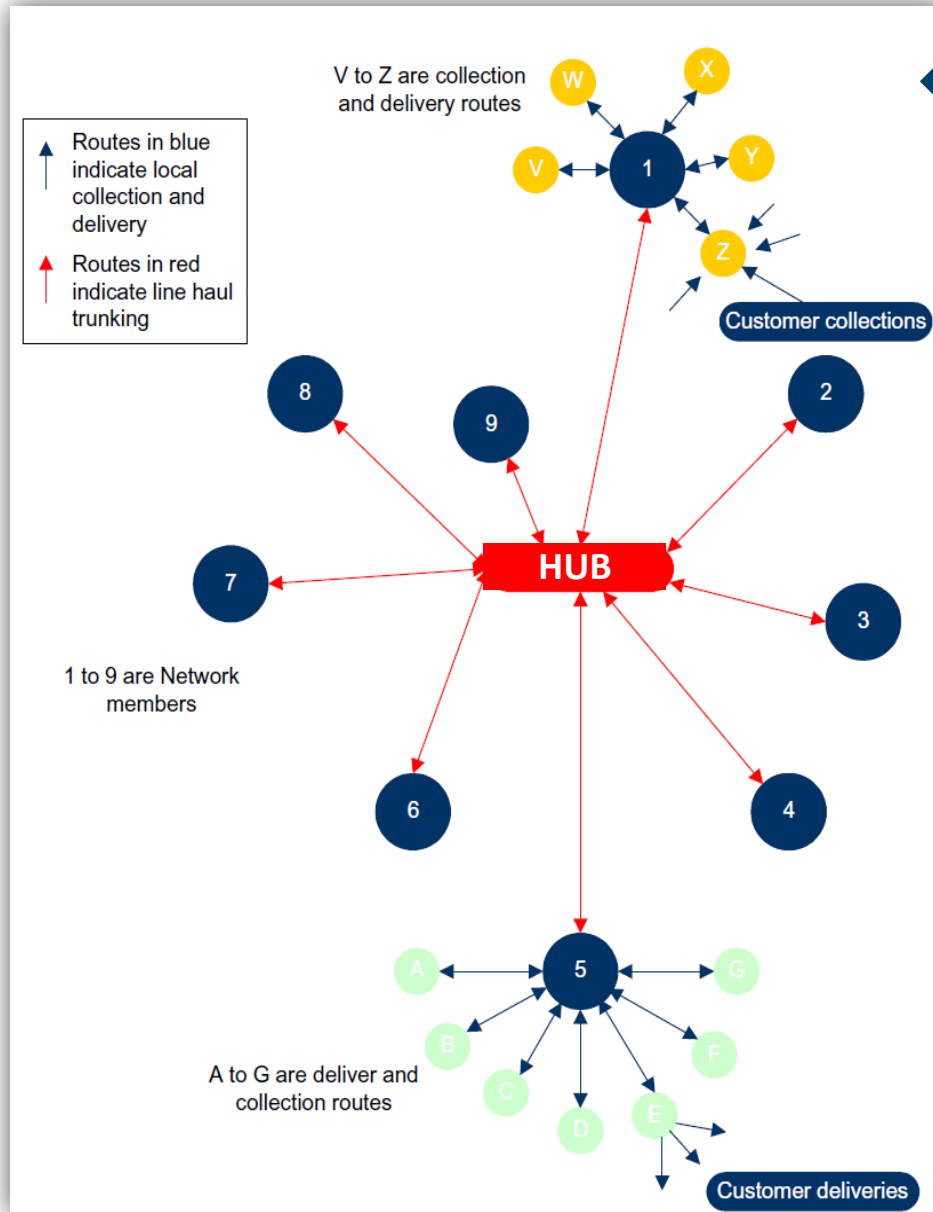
Routes in blue indicate local collection and delivery

Routes in red indicate line haul trunking

V to Z are collection and delivery routes

W

X

V

1

Y

Z

Customer collections

8

9

2

7

HUB

3

1 to 9 are Network members

6

4

A

5

G

B

F

A to G are deliver and collection routes

C

D

E

Customer deliveries